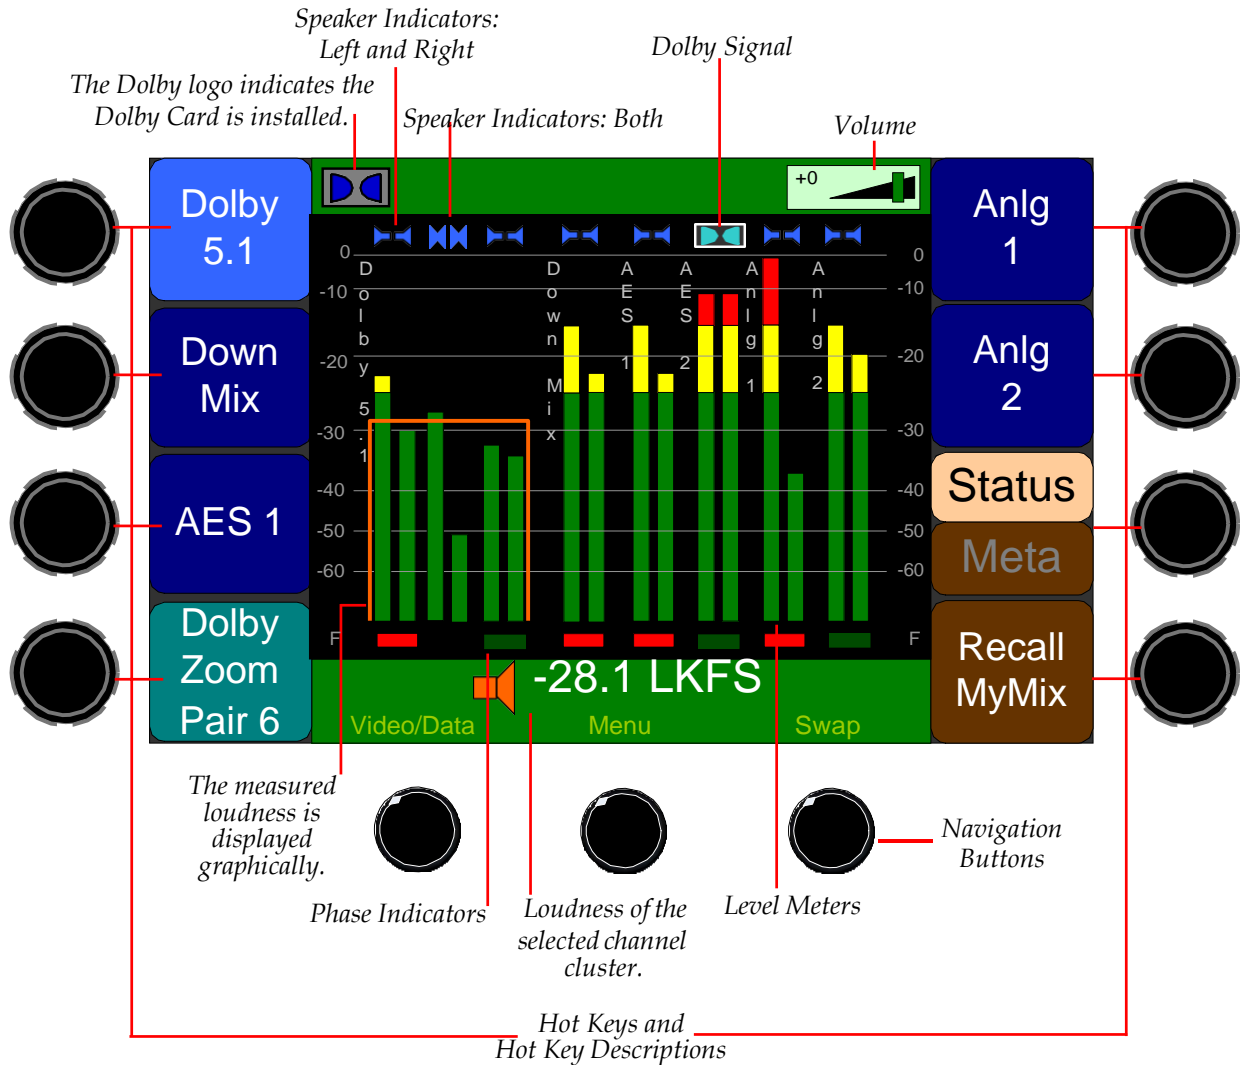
Speaker Indicators: Left and Right

Dolby Signal

The Dolby logo indicates the Dolby Card is installed.

Speaker Indicators: Both

Volume

+0

Dolby 5.1

Down Mix

AES 1

Dolby Zoom Pair 6

Anlg 1

Anlg 2

Status

Meta

Recall MyMix

0
-10
-20
-30
-40
-50
-60
F

0
-10
-20
-30
-40
-50
-60
F

Dolby 5.1

Down Mix

AES 1

AES 2

Anlg 1

Anlg 2

-28.1 LKFS

Video/Data

Menu

Swap

The measured loudness is displayed graphically.

Navigation Buttons

Phase Indicators

Loudness of the selected channel cluster.

Level Meters

Hot Keys and Hot Key Descriptions